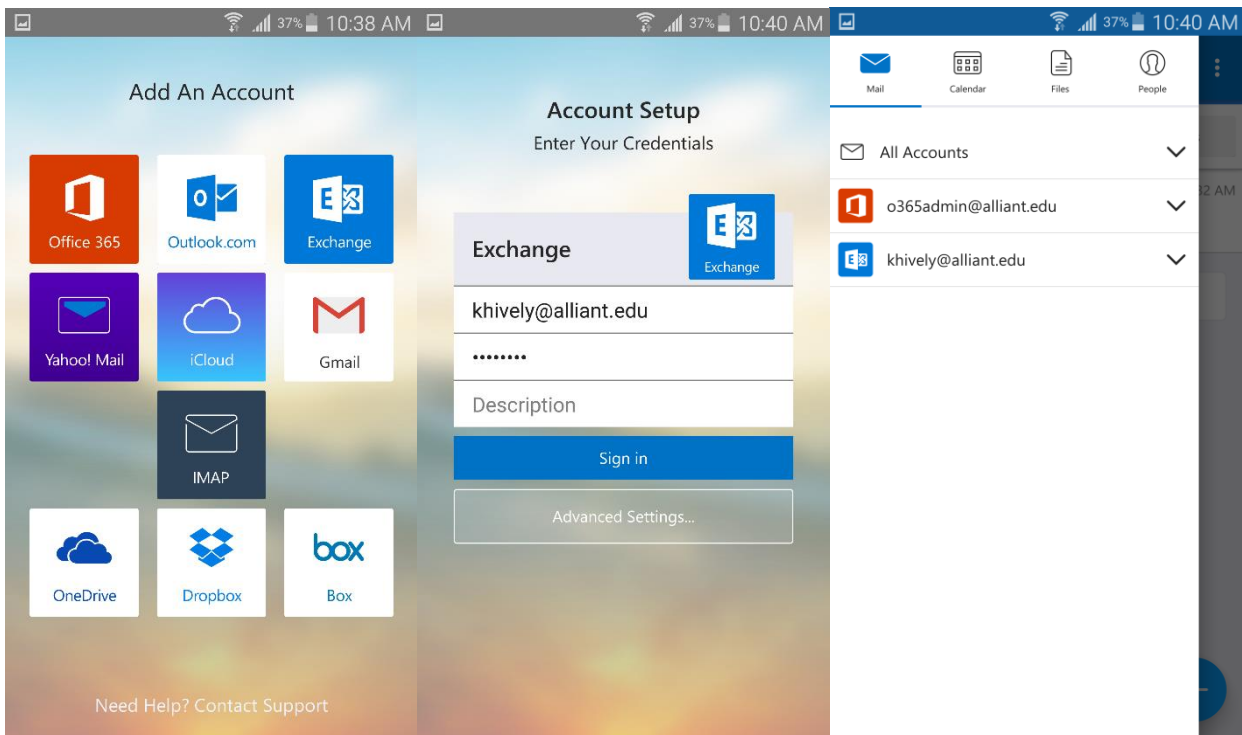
37% 10:38 AM

Add An Account

Office 365
Outlook.com
Exchange
Yahoo! Mail
iCloud
Gmail
IMAP
OneDrive
Dropbox
box
Box

Need Help? Contact Support

37% 10:40 AM

Account Setup
Enter Your Credentials

Exchange
Exchange
khively@alliant.edu
••••••••
Description
Sign in
Advanced Settings...

37% 10:40 AM

Mail
Calendar
Files
People

All Accounts
o365admin@alliant.edu
khively@alliant.edu

32 AM